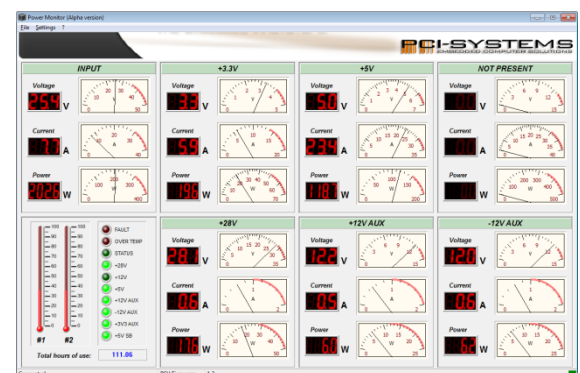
Power Monitor (Alpha version)

File Settings ?

PCI-SYSTEMS
EMBEDDED COMPUTER SOLUTIONS

INPUT

Voltage 25.4 V

Current 7.7 A

Power 202.6 W

+3.3V

Voltage 3.3 V

Current 5.9 A

Power 19.6 W

+5V

Voltage 5.0 V

Current 23.4 A

Power 118.7 W

NOT PRESENT

Voltage

Current

Power

#1 #2

FAULT
OVER TEMP
STATUS
+28V
+12V
+5V
+12V AUX
-12V AUX
+3V3 AUX
+5V SB

Total hours of use: 111.06

+28V

Voltage 28.1 V

Current 0.6 A

Power 17.6 W

+12V AUX

Voltage 12.2 V

Current 0.5 A

Power 6.0 W

-12V AUX

Voltage 12.0 V

Current 0.6 A

Power 6.2 W